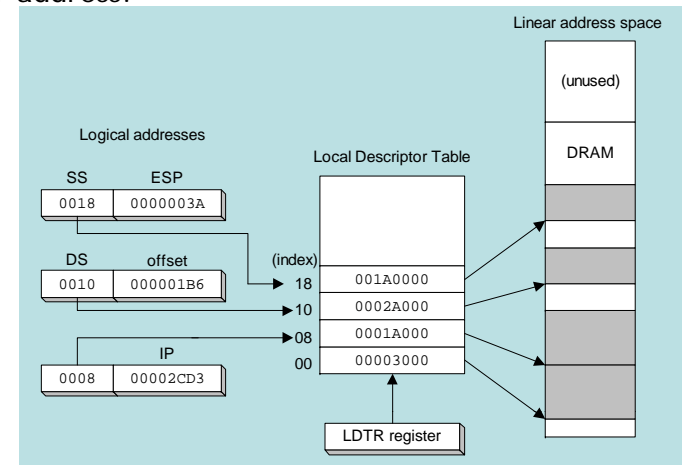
address.

Linear address space

(unused)

Logical addresses

Local Descriptor Table

DRAM

SS ESP
0018 0000003A

DS offset
0010 000001B6

(index)
18 001A0000
10 0002A000
08 0001A000
00 00003000

IP
0008 00002CD3

LDTR register